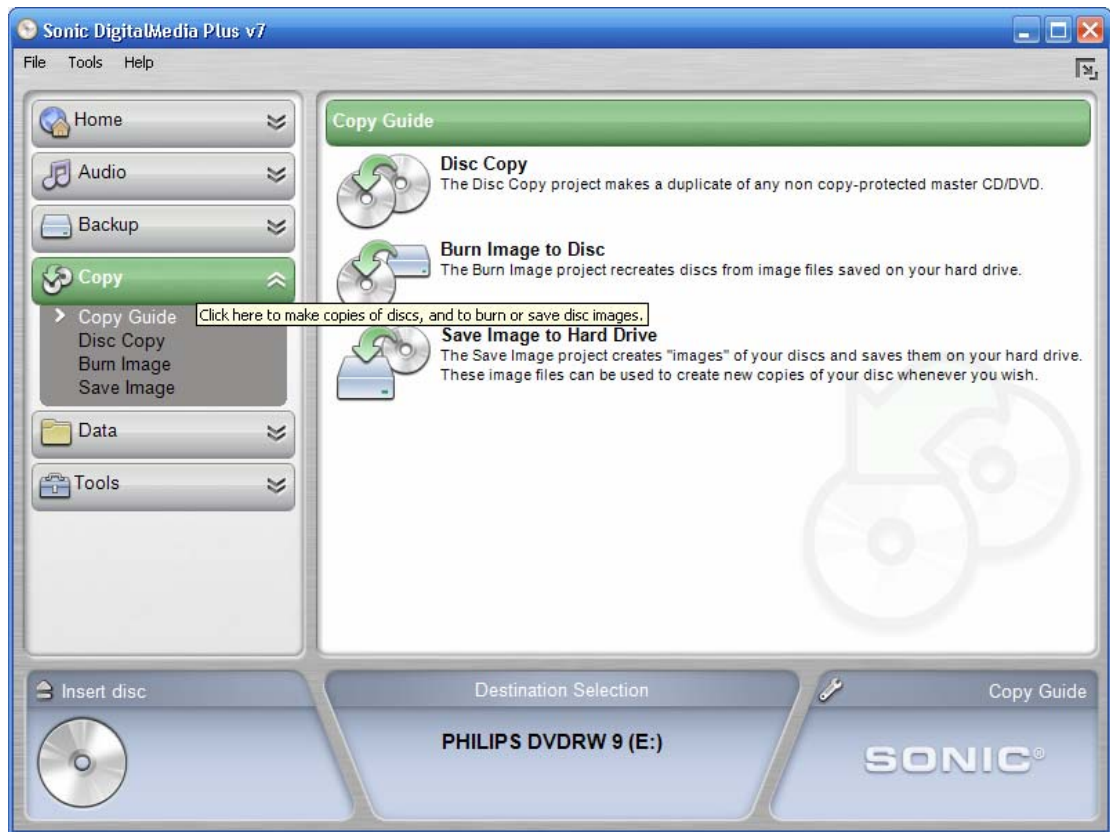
Sonic DigitalMedia Plus v7

File Tools Help

Home

Audio

Backup

Copy

Copy Guide

Click here to make copies of discs, and to burn or save disc images.

Disc Copy

Burn Image

Save Image

Data

Tools

Copy Guide

Disc Copy

The Disc Copy project makes a duplicate of any non copy-protected master CD/DVD.

Burn Image to Disc

The Burn Image project recreates discs from image files saved on your hard drive.

Save Image to Hard Drive

The Save Image project creates "images" of your discs and saves them on your hard drive. These image files can be used to create new copies of your disc whenever you wish.

Insert disc

Destination Selection

PHILIPS DVDRW 9 (E:)

Copy Guide

SONIC®